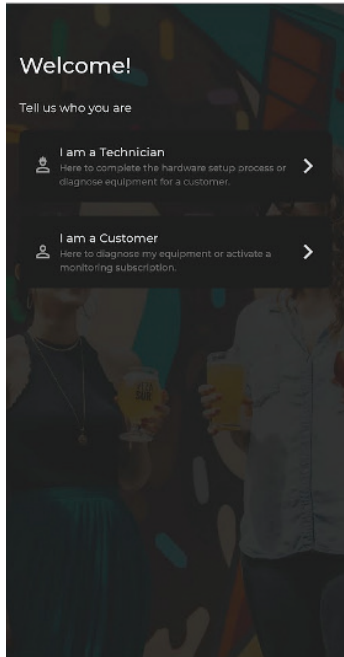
Welcome!

Tell us who you are

I am a Technician
Here to complete the hardware setup process or diagnose equipment for a customer.

I am a Customer
Here to diagnose my equipment or activate a monitoring subscription.